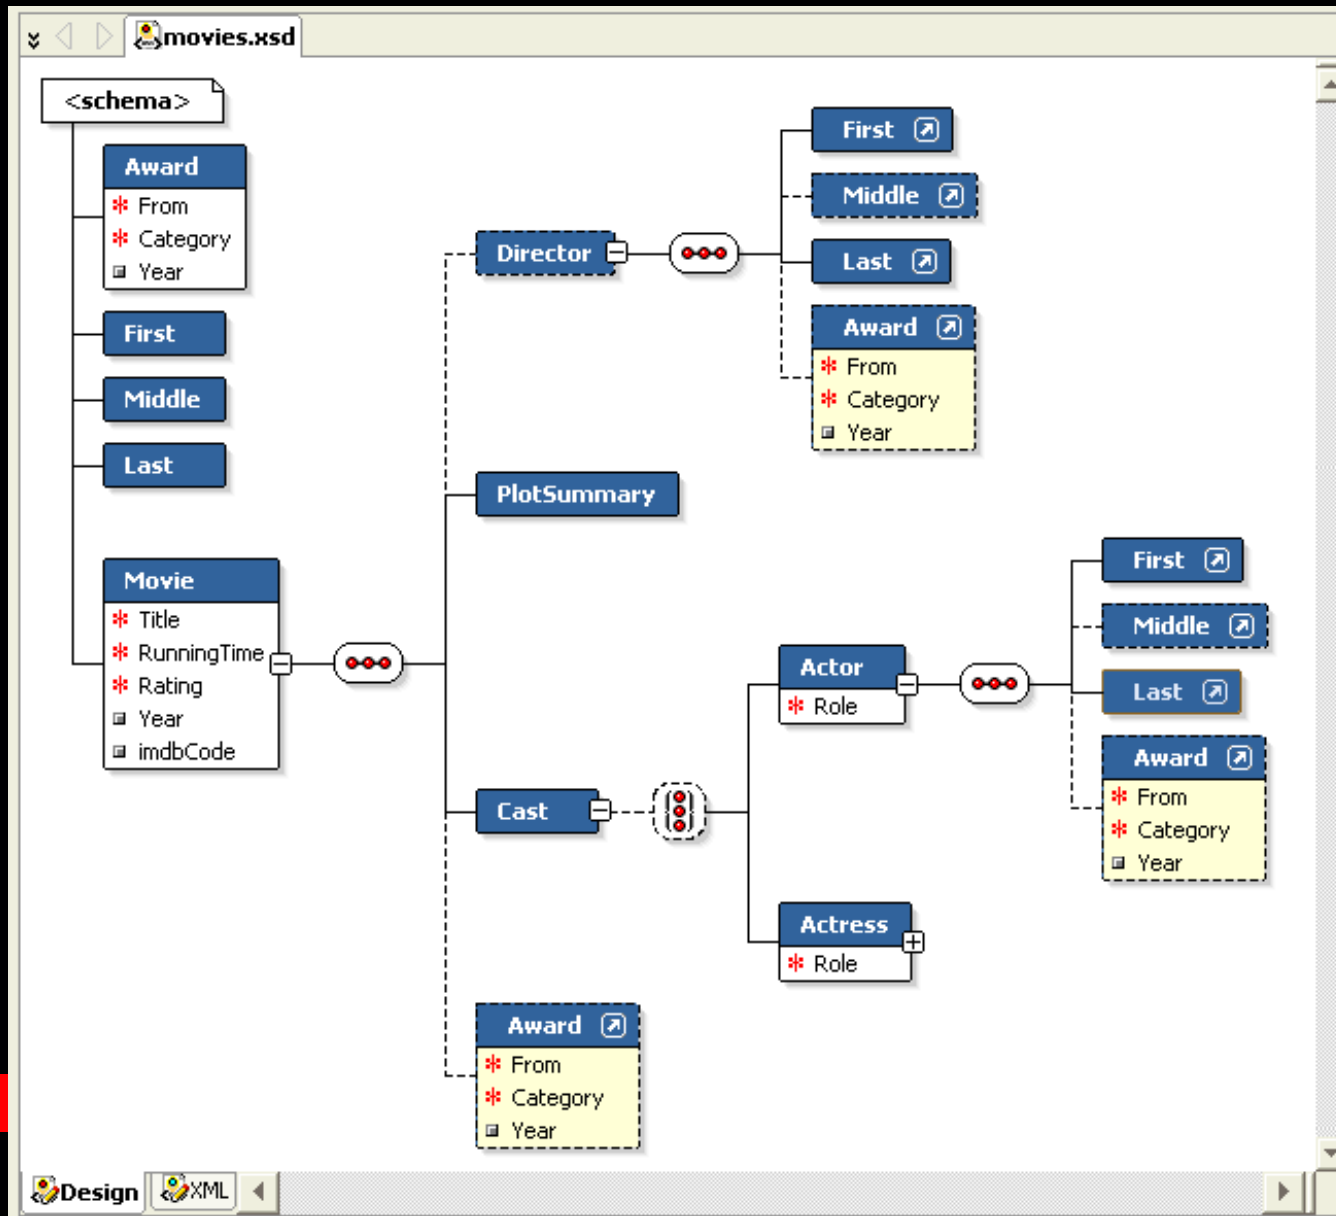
movies.xsd

<schema>

Award
From
Category
Year

First

Middle

Last

Movie
Title
RunningTime
Rating
Year
imdbCode

Director

First

Middle

Last

Award
From
Category
Year

PlotSummary

Actor
Role

First

Middle

Last

Award
From
Category
Year

Cast

Actress
Role

Award
From
Category
Year

Design
XML